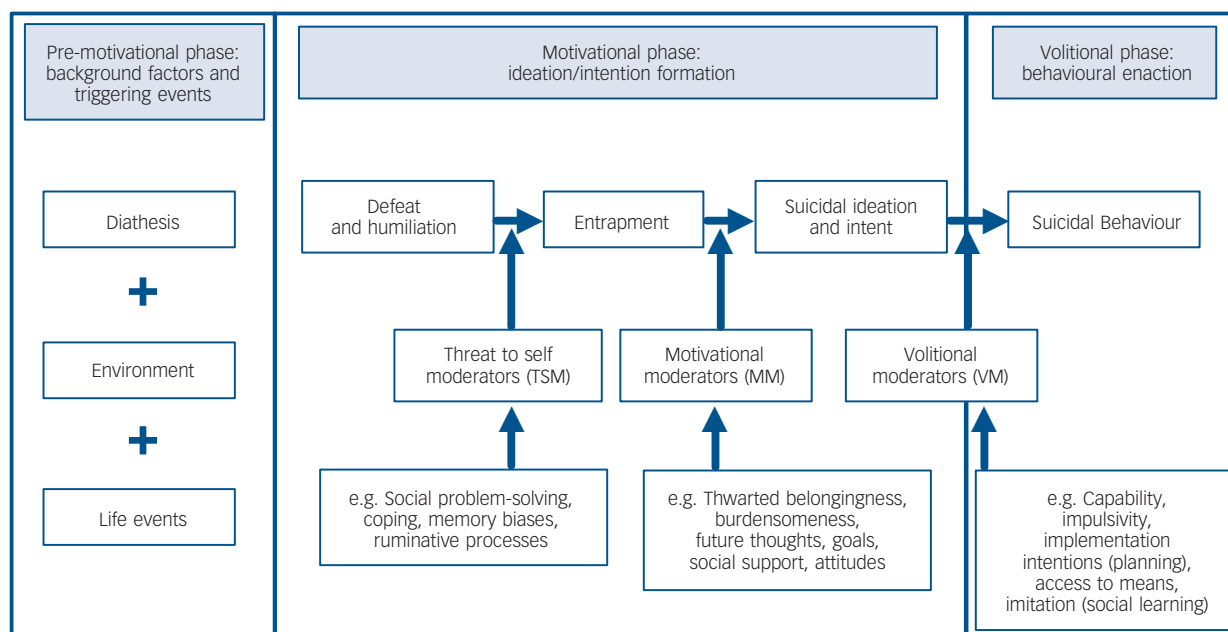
Pre-motivational phase: background factors and triggering events

Diathesis

+

Environment

+

Life events

Motivational phase: ideation/intention formation

Defeat and humiliation

Entrapment

Suicidal ideation and intent

Threat to self moderators (TSM)

Motivational moderators (MM)

Volitional moderators (VM)

e.g. Social problem-solving, coping, memory biases, ruminative processes

e.g. Thwarted belongingness, burdensomeness, future thoughts, goals, social support, attitudes

Volitional phase: behavioural enaction

Suicidal Behaviour

e.g. Capability, impulsivity, implementation intentions (planning), access to means, imitation (social learning)